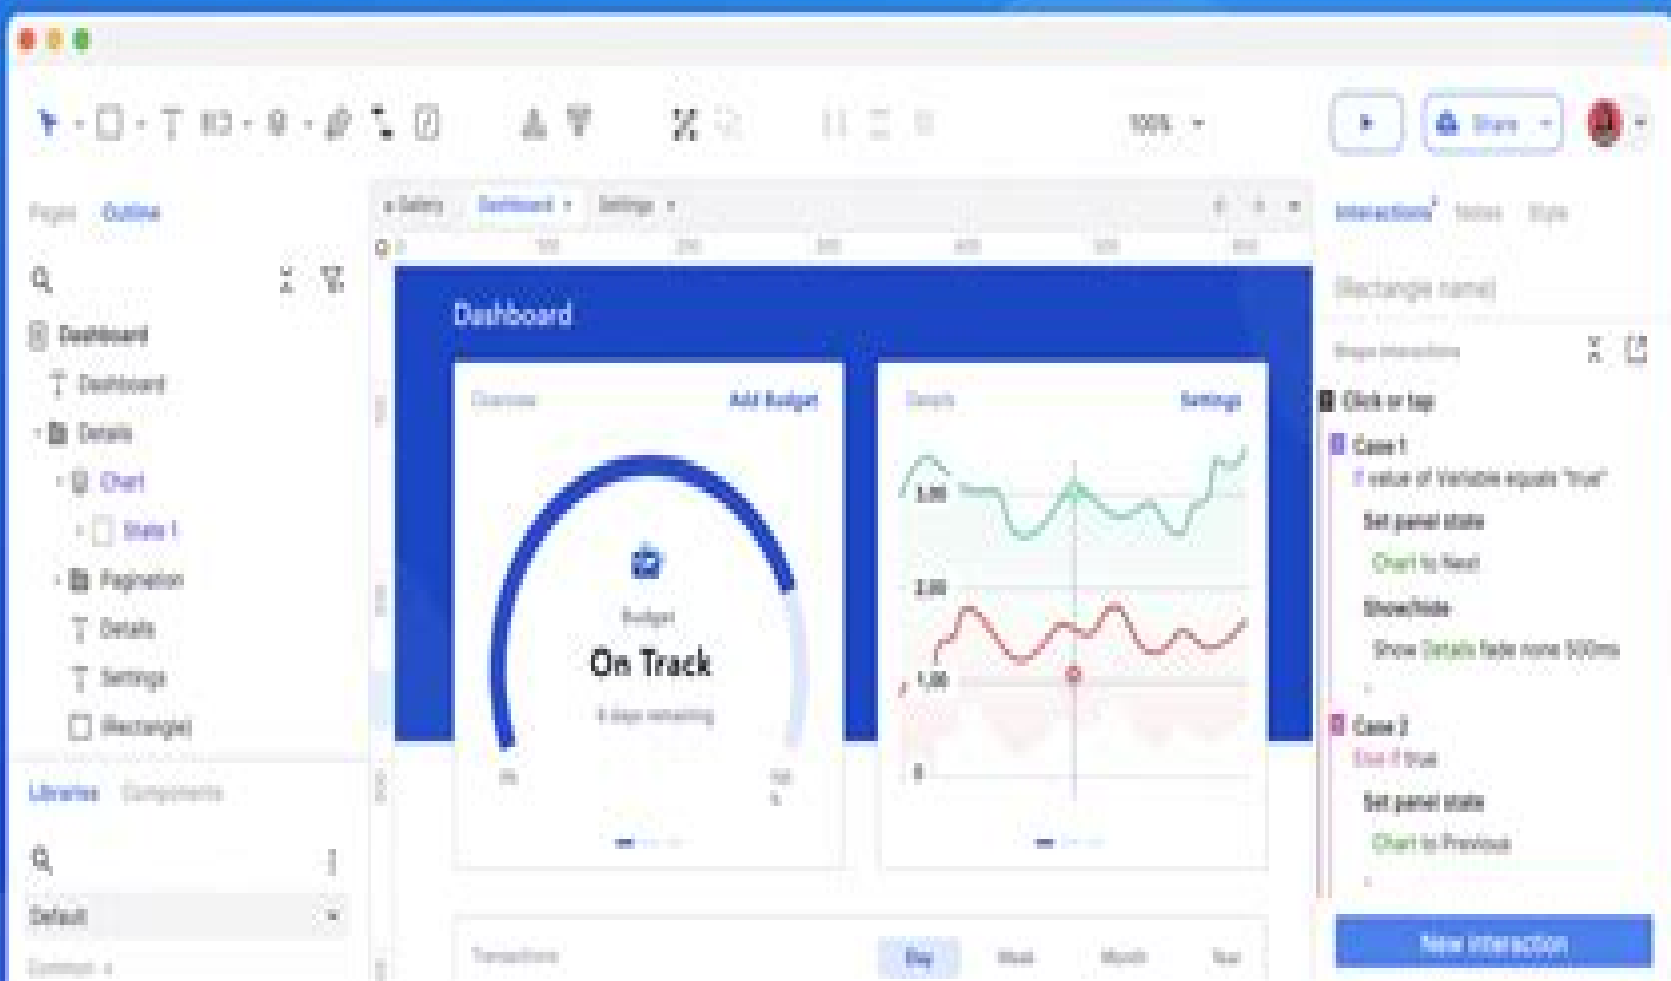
100%

Share

Pages Outline

Dashboard
Dashboard
Details
Chart
State 1
Pagination
Details
Settings
(Rectangle)

Libraries Components

Default

Common

Gallery Dashboard Settings

Dashboard

Overview Add Budget

Budget
On Track
4 days remaining

0%

100%

Details Settings

3.00
2.00
1.00
0

Transactions Day Week Month Year

Interactions Notes Style

(Rectangle name)

Shape interactions

Click or tap
Case 1
If value of Variable equals "true"
Set panel state
Chart to Next
Show/hide
Show Details fade none 500ms

Case 2
Else if true
Set panel state
Chart to Previous

New interaction